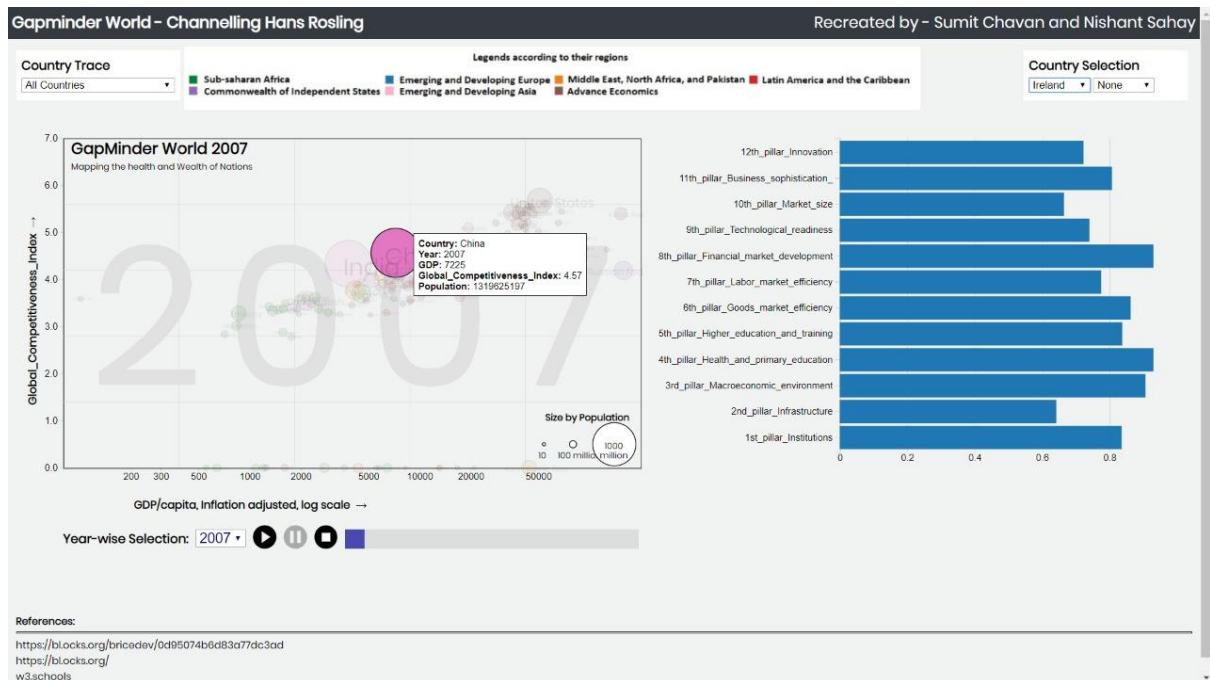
Gapminder World - Channelling Hans Rosling

Recreated by - Sumit Chavan and Nishant Sahay

Country Trace
All Countries

Legends according to their regions
Sub-saharan Africa
Emerging and Developing Europe
Middle East, North Africa, and Pakistan
Latin America and the Caribbean
Commonwealth of Independent States
Emerging and Developing Asia
Advance Economics

Country Selection
Ireland
None

GapMinder World 2007
Mapping the health and Wealth of Nations

2007

Country: China
Year: 2007
GDP: 7225
Global_Competitiveness_Index: 4.57
Population: 1319625197

Size by Population
10
100 million
1000 million

Global_Competitiveness_Index →

7.0
6.0
5.0
4.0
3.0
2.0
1.0
0.0

200 300 500 1000 2000 5000 10000 20000 50000

GDP/capita, Inflation adjusted, log scale →

Year-wise Selection: 2007

12th_pillar_Innovation
11th_pillar_Business_sophistication_
10th_pillar_Market_size
9th_pillar_Technological_readiness
8th_pillar_Financial_market_development
7th_pillar_Labor_market_efficiency
6th_pillar_Goods_market_efficiency
5th_pillar_Higher_education_and_training
4th_pillar_Health_and_primary_education
3rd_pillar_Macroeconomic_environment
2nd_pillar_Infrastructure
1st_pillar_Institutions

0 0.2 0.4 0.6 0.8

References:
https://bl.ocks.org/bricedev/0d95074b6d83a77dc3ad
https://bl.ocks.org/
w3.schools